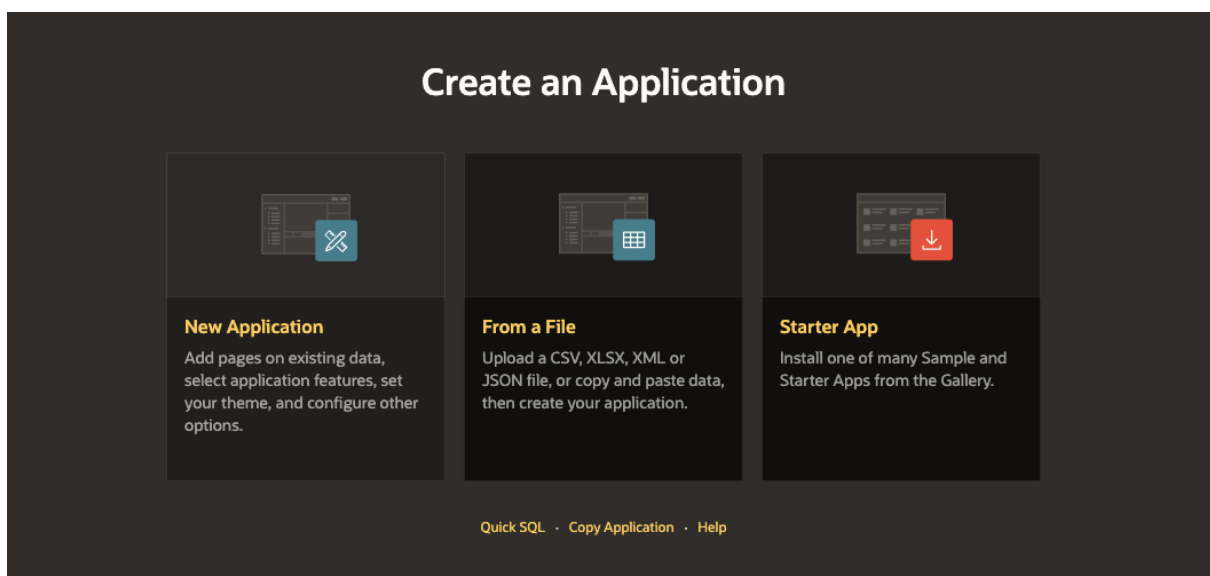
Create an Application

New Application
Add pages on existing data, select application features, set your theme, and configure other options.

From a File
Upload a CSV, XLSX, XML or JSON file, or copy and paste data, then create your application.

Starter App
Install one of many Sample and Starter Apps from the Gallery.

Quick SQL · Copy Application · Help